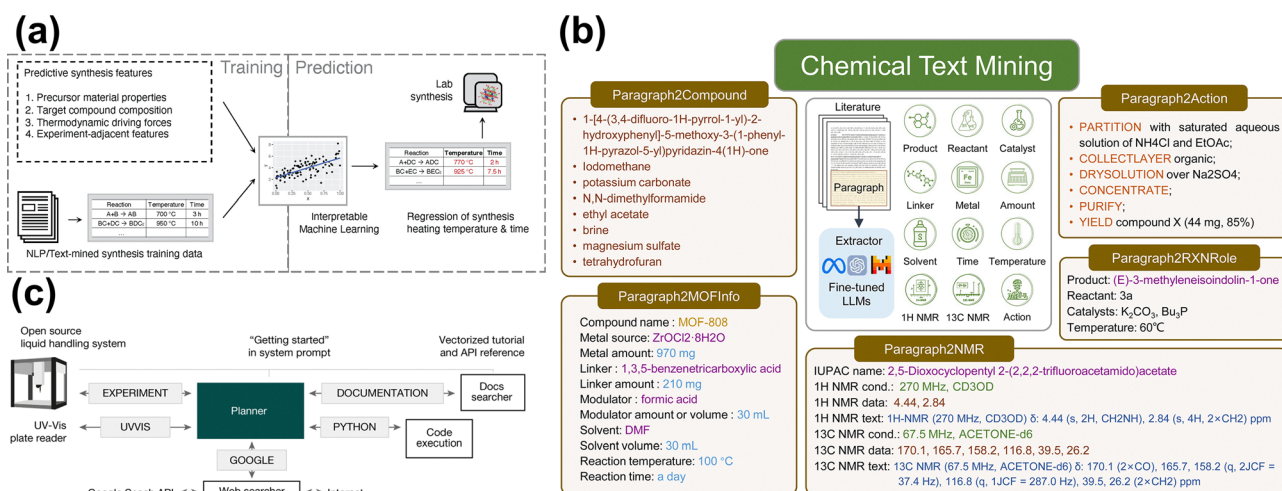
(a)

Training Prediction

Predictive synthesis features

1. Precursor material properties
2. Target compound composition
3. Thermodynamic driving forces
4. Experiment-adjacent features

Lab synthesis

| Reaction | Temperature | Time |
|---|---|---|
| A+B → AB | 700 °C | 3 h |
| BC+DC → BDC₂ | 950 °C | 10 h |
| ... | | |

NLP/Text-mined synthesis training data

Interpretable Machine Learning

| Reaction | Temperature | Time |
|---|---|---|
| A+DC → ADC | 770 °C | 2 h |
| BC+EC → BEC₂ | 925 °C | 7.5 h |
| ... | | |

Regression of synthesis heating temperature & time

(b)

Chemical Text Mining

Paragraph2Compound
- 1-[4-(3,4-difluoro-1H-pyrrol-1-yl)-2-hydroxyphenyl]-5-methoxy-3-(1-phenyl-1H-pyrazol-5-yl)pyridazin-4(1H)-one
- Iodomethane
- potassium carbonate
- N,N-dimethylformamide
- ethyl acetate
- brine
- magnesium sulfate
- tetrahydrofuran

Literature

Paragraph

Extractor

Fine-tuned LLMs

Product Reactant Catalyst
Linker Metal Amount
Solvent Time Temperature
1H NMR 13C NMR Action

Paragraph2Action
- PARTITION with saturated aqueous solution of NH4Cl and EtOAc;
- COLLECTLAYER organic;
- DRYSOLUTION over Na2SO4;
- CONCENTRATE;
- PURIFY;
- YIELD compound X (44 mg, 85%)

Paragraph2RXNRole
Product: (E)-3-methyleneisoindolin-1-one
Reactant: 3a
Catalysts: $K_2CO_3$, $Bu_3P$
Temperature: 60℃

Paragraph2MOFInfo
Compound name : MOF-808
Metal source: ZrOCl2·8H2O
Metal amount: 970 mg
Linker : 1,3,5-benzenetricarboxylic acid
Linker amount : 210 mg
Modulator : formic acid
Modulator amount or volume : 30 mL
Solvent: DMF
Solvent volume: 30 mL
Reaction temperature: 100 °C
Reaction time: a day

Paragraph2NMR
IUPAC name: 2,5-Dioxocyclopentyl 2-(2,2,2-trifluoroacetamido)acetate
1H NMR cond.: 270 MHz, CD3OD
1H NMR data: 4.44, 2.84
1H NMR text: 1H-NMR (270 MHz, CD3OD) δ: 4.44 (s, 2H, CH2NH), 2.84 (s, 4H, 2×CH2) ppm
13C NMR cond.: 67.5 MHz, ACETONE-d6
13C NMR data: 170.1, 165.7, 158.2, 116.8, 39.5, 26.2
13C NMR text: 13C NMR (67.5 MHz, ACETONE-d6) δ: 170.1 (2×CO), 165.7, 158.2 (q, 2JCF = 37.4 Hz), 116.8 (q, 1JCF = 287.0 Hz), 39.5, 26.2 (2×CH2) ppm

(c)

Open source liquid handling system

"Getting started" in system prompt

Vectorized tutorial and API reference

EXPERIMENT

Planner

DOCUMENTATION

Docs searcher

UV-Vis plate reader

UVVIS

PYTHON

Code execution

GOOGLE

Google Search API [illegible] Web searcher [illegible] Internet